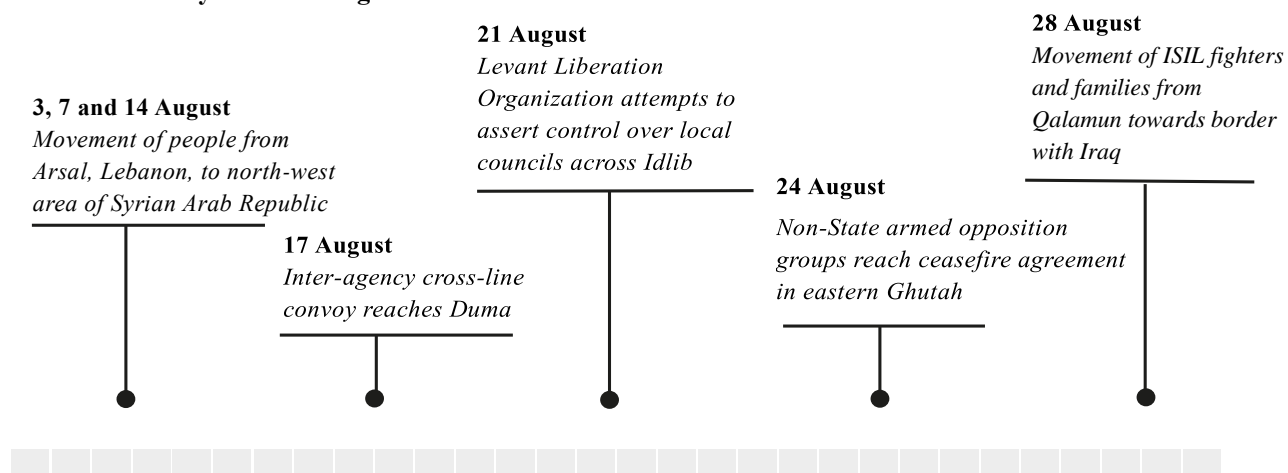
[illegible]

3, 7 and 14 August
Movement of people from Arsal, Lebanon, to north-west area of Syrian Arab Republic

17 August
Inter-agency cross-line convoy reaches Duma

21 August
Levant Liberation Organization attempts to assert control over local councils across Idlib

24 August
Non-State armed opposition groups reach ceasefire agreement in eastern Ghutah

28 August
Movement of ISIL fighters and families from Qalamun towards border with Iraq